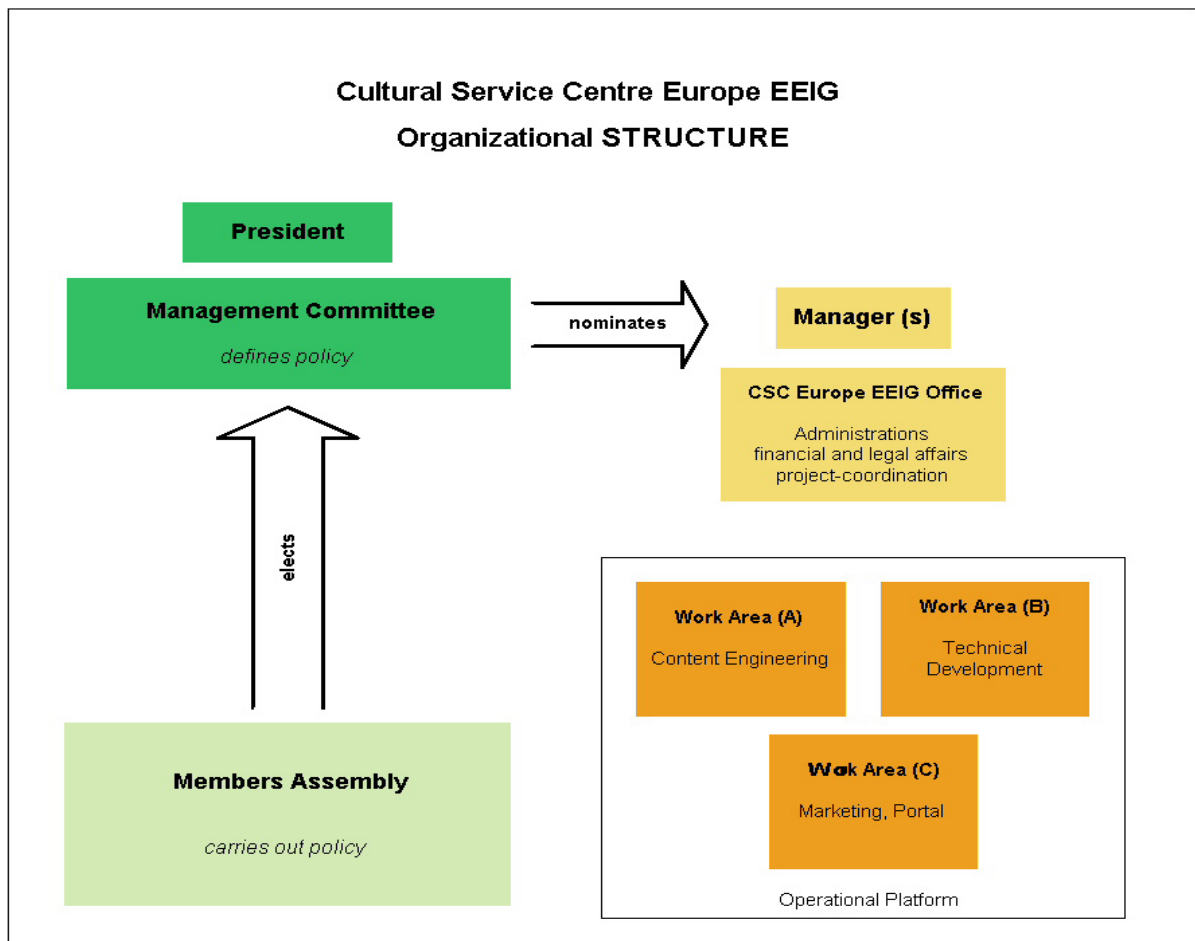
Cultural Service Centre Europe EEIG
Organizational STRUCTURE

President

Management Committee
defines policy

nominates

Manager (s)

CSC Europe EEIG Office
Administrations
financial and legal affairs
project-coordination

elects

Work Area (A)
Content Engineering

Work Area (B)
Technical Development

Wok Area (C)
Marketing, Portal

Operational Platform

Members Assembly
carries out policy